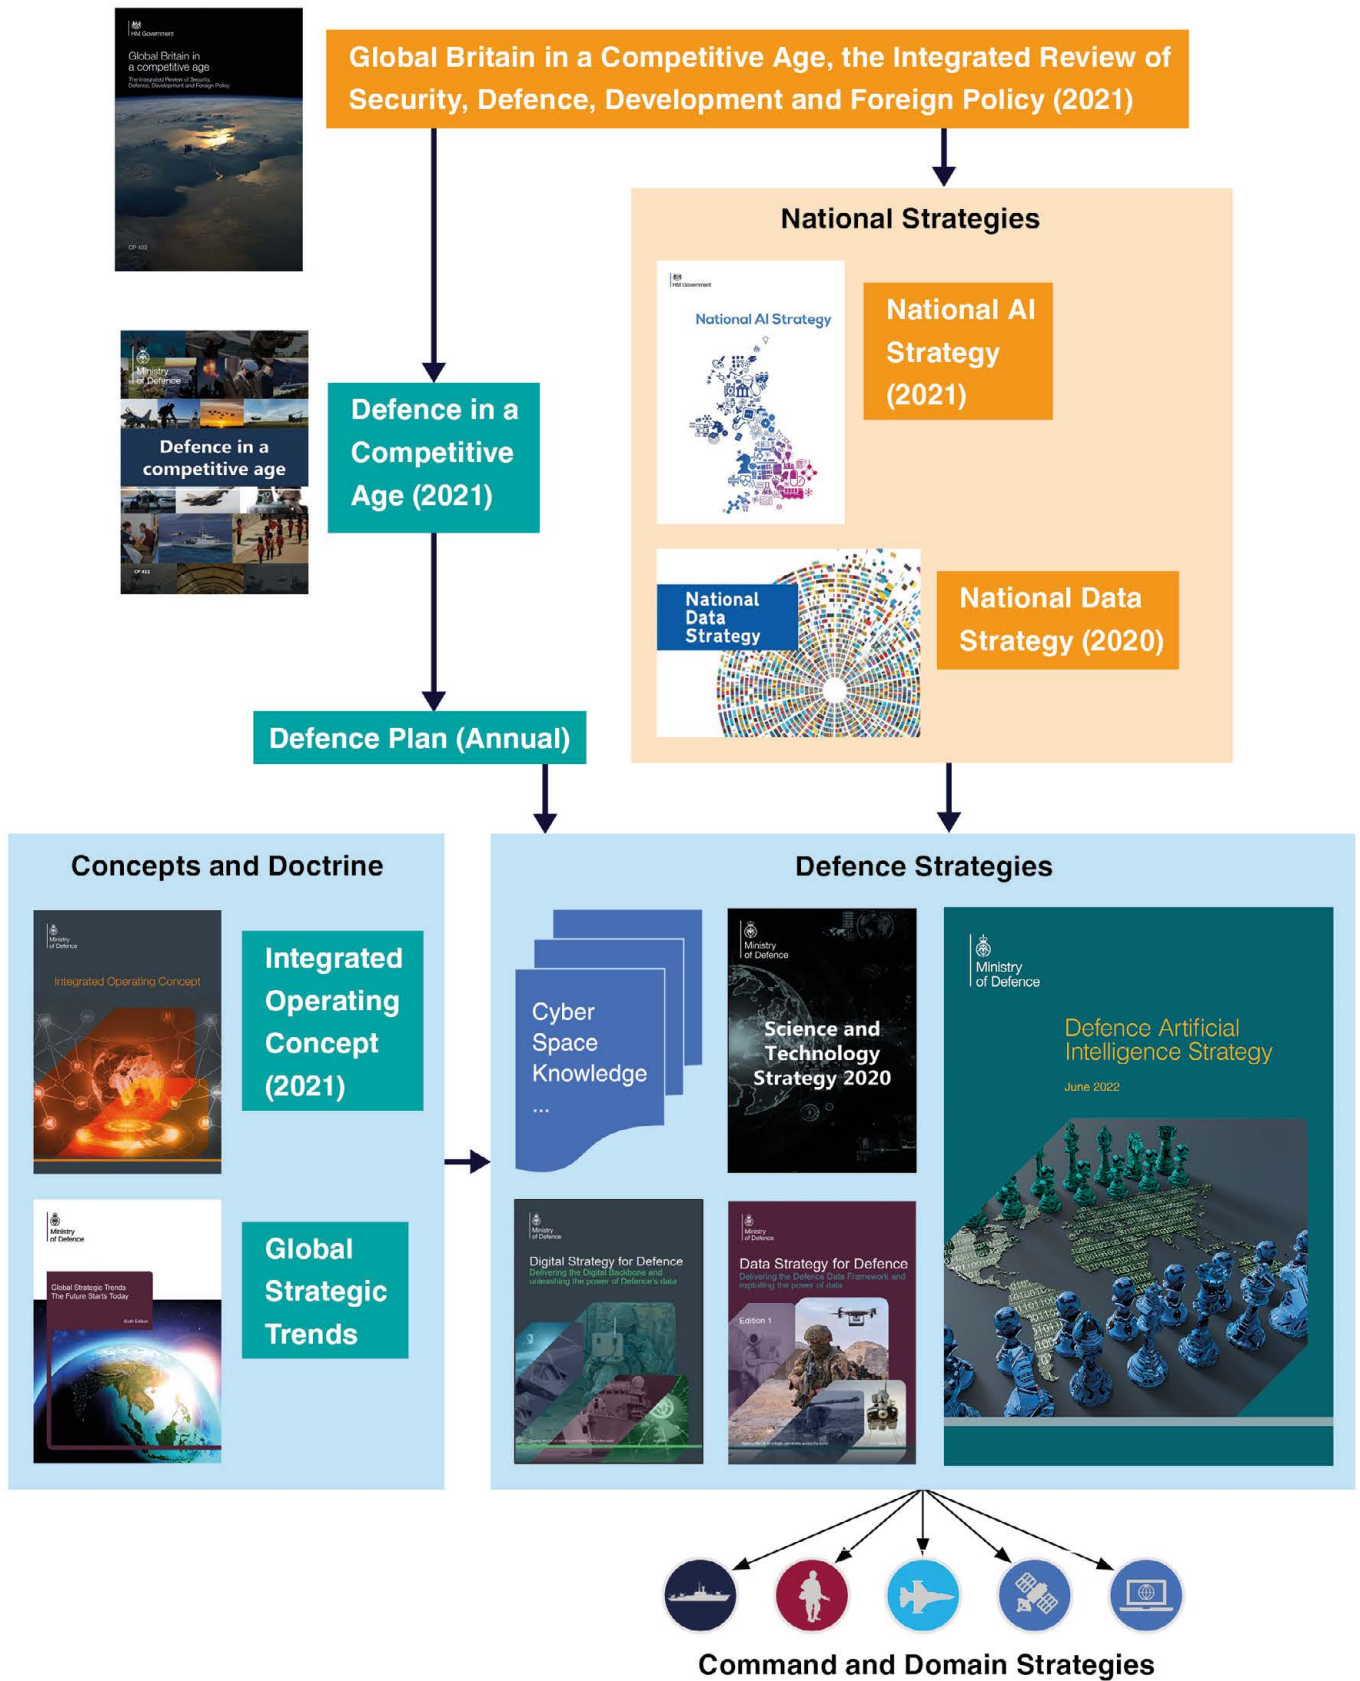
HM Government

Global Britain in a competitive age

The Integrated Review of Security, Defence, Development and Foreign Policy

CP 403

Global Britain in a Competitive Age, the Integrated Review of Security, Defence, Development and Foreign Policy (2021)

National Strategies

HM Government

National AI Strategy

National AI Strategy (2021)

Ministry of Defence

Defence in a competitive age

CP 411

Defence in a Competitive Age (2021)

National Data Strategy

National Data Strategy (2020)

Defence Plan (Annual)

Concepts and Doctrine

Ministry of Defence

Integrated Operating Concept

Integrated Operating Concept (2021)

Ministry of Defence

Global Strategic Trends
The Future Starts Today

Sixth Edition

Global Strategic Trends

Defence Strategies

Cyber
Space
Knowledge
...

Ministry of Defence

Science and Technology Strategy 2020

Ministry of Defence

Defence Artificial Intelligence Strategy

June 2022

Ministry of Defence

Digital Strategy for Defence
Delivering the Digital Backbone and unleashing the power of Defence's data

Ministry of Defence

Data Strategy for Defence
Delivering the Defence Data Framework and exploiting the power of data

Edition 1

Command and Domain Strategies